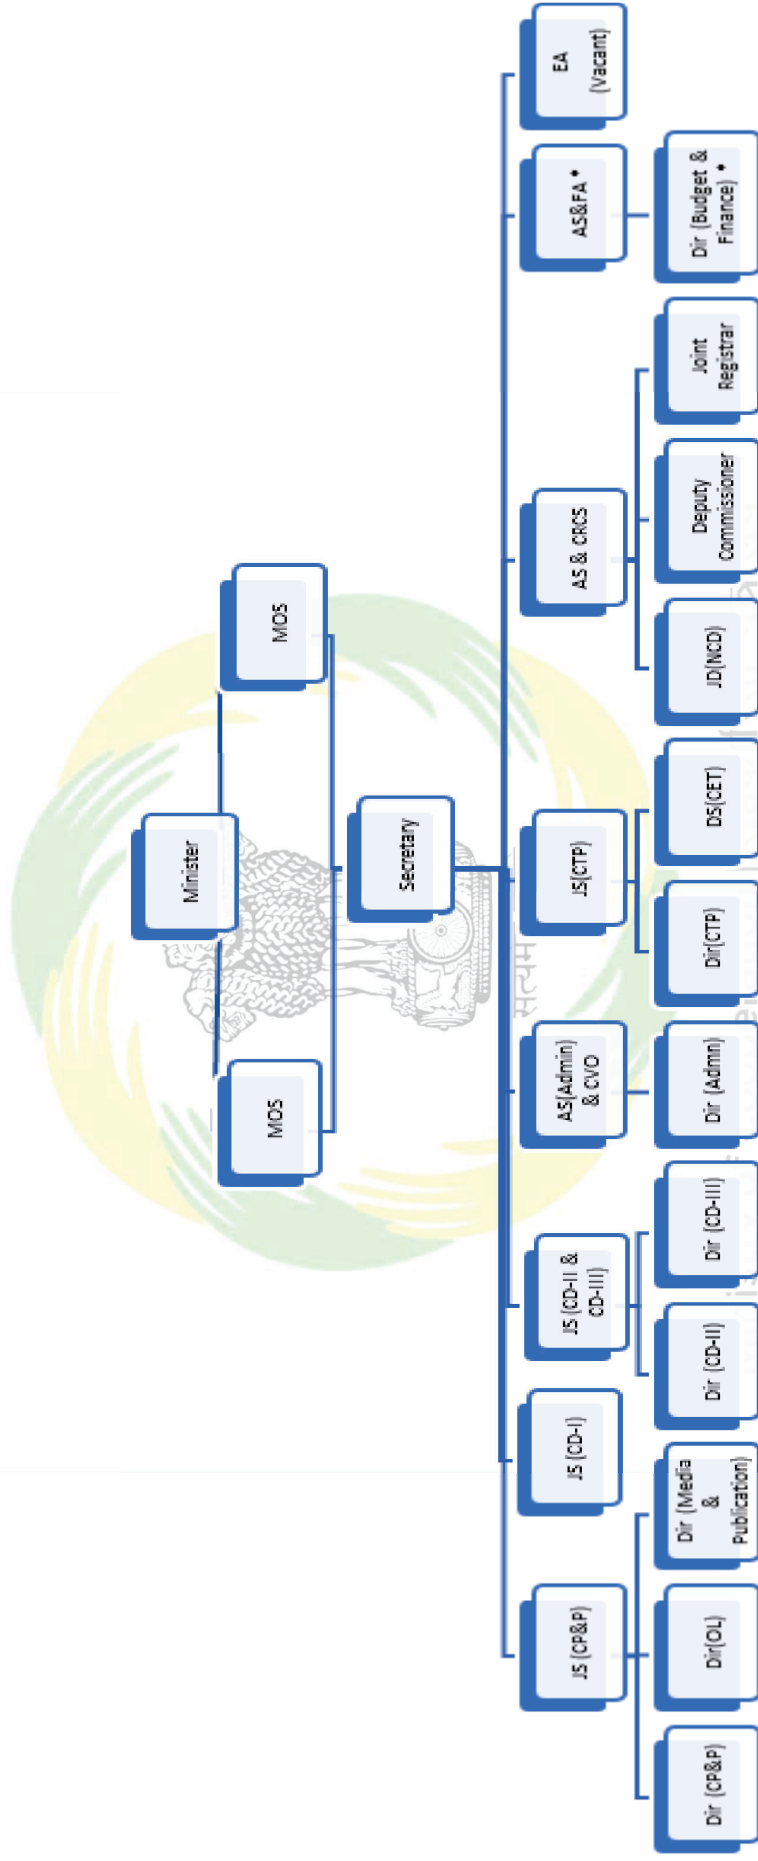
Minister

MOS

MOS

Secretary

EA (Vacant)

AS&FA *

Dir (Budget & Finance) *

AS & CRCS

Joint Registrar

Deputy Commissioner

JD(NCD)

JS(CTP)

DS(CET)

Dir(CTP)

AS(Admin) & CVO

Dir (Admn)

JS (CD-II & CD-III)

Dir (CD-III)

Dir (CD-II)

JS (CD-I)

JS (CP&P)

Dir (Media & Publication)

Dir(OL)

Dir (CP&P)

सत्यमेव जयते